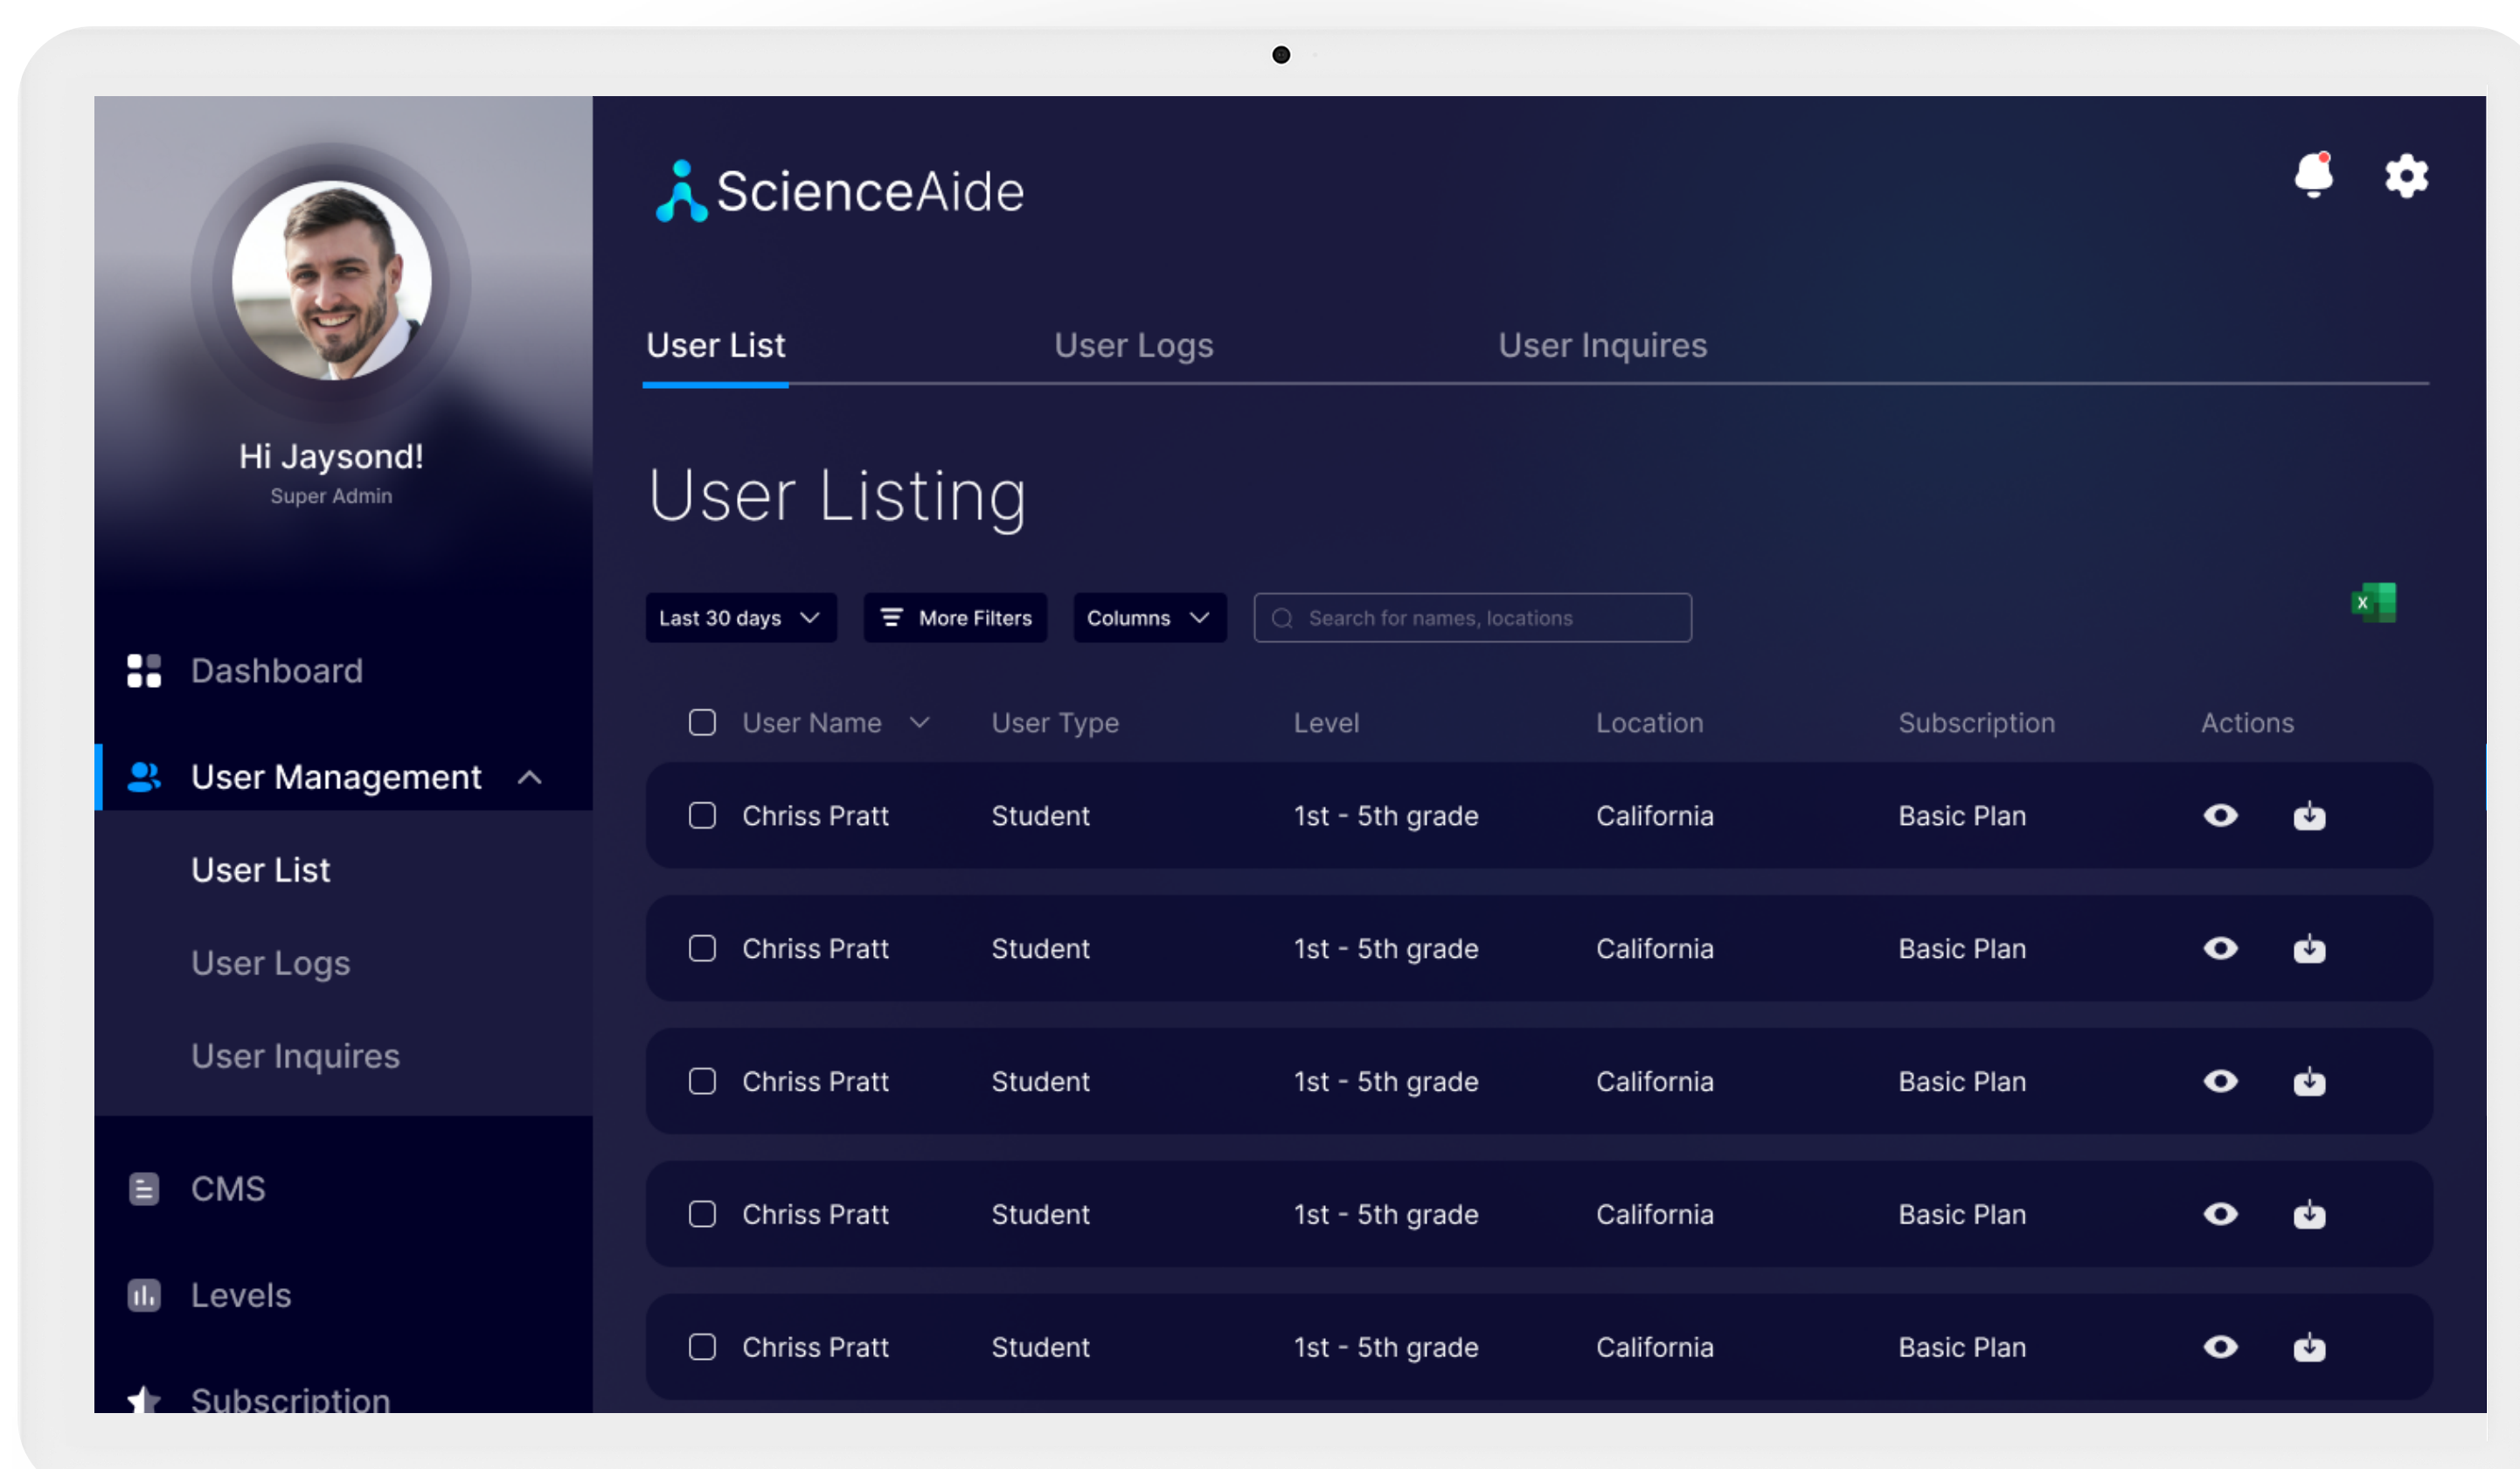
Hi Jaysond!
Super Admin

Dashboard

User Management

User List

User Logs

User Inquires

CMS

Levels

Subscription

ScienceAide

User List User Logs User Inquires

User Listing

Last 30 days More Filters Columns Search for names, locations

X

| User Name | User Type | Level | Location | Subscription | Actions |
|---|---|---|---|---|---|
| Chriss Pratt | Student | 1st - 5th grade | California | Basic Plan | |
| Chriss Pratt | Student | 1st - 5th grade | California | Basic Plan | |
| Chriss Pratt | Student | 1st - 5th grade | California | Basic Plan | |
| Chriss Pratt | Student | 1st - 5th grade | California | Basic Plan | |
| Chriss Pratt | Student | 1st - 5th grade | California | Basic Plan | |